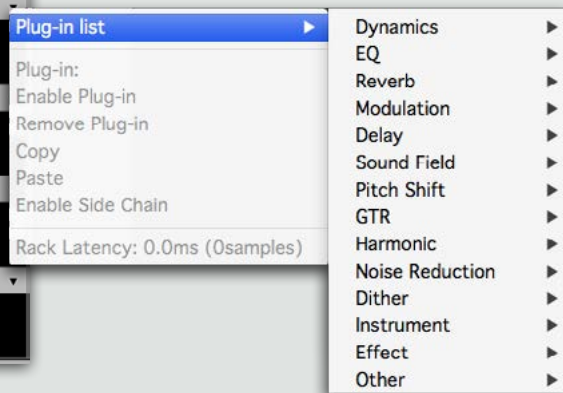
Plug-in list ▶
Plug-in:
Enable Plug-in
Remove Plug-in
Copy
Paste
Enable Side Chain
Rack Latency: 0.0ms (0samples)

Dynamics ▶
EQ ▶
Reverb ▶
Modulation ▶
Delay ▶
Sound Field ▶
Pitch Shift ▶
GTR ▶
Harmonic ▶
Noise Reduction ▶
Dither ▶
Instrument ▶
Effect ▶
Other ▶